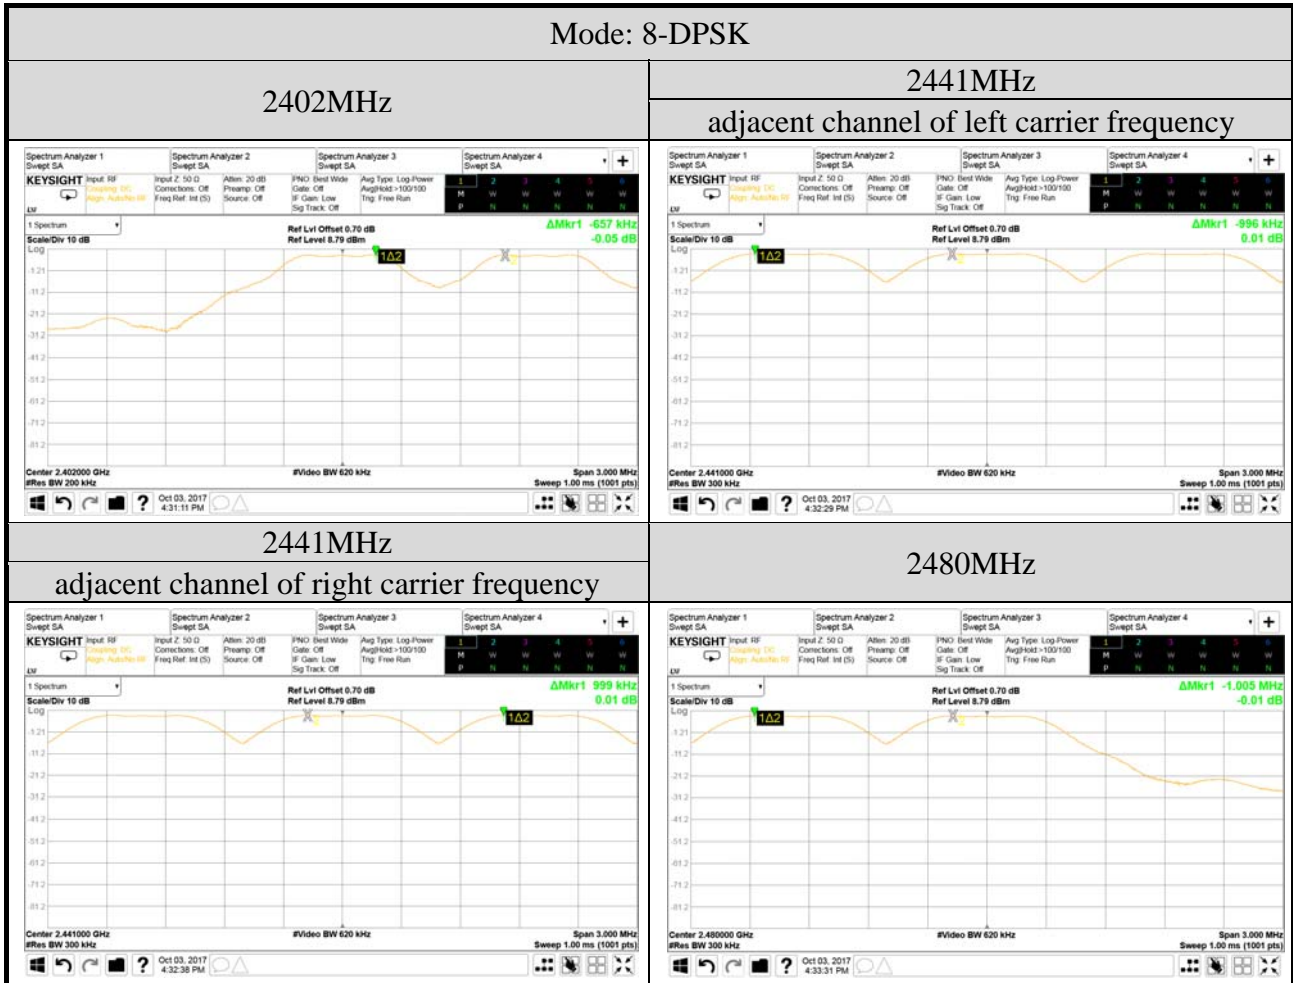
Mode: 8-DPSK

| 2402MHz | 2441MHz adjacent channel of left carrier frequency |
|---|---|
| Spectrum Analyzer 1 Swept SA, Spectrum Analyzer 2 Swept SA, Spectrum Analyzer 3 Swept SA, Spectrum Analyzer 4 Swept SA. KEYSIGHT Input: RF, Coupling: DC, Align: Auto/No RF. Input Z: 50 Ω, Corrections: Off, Freq Ref: Int (S). Atten: 20 dB, Preamp: Off, Source: Off. PNO: Best Wide, Gate: Off, IF Gain: Low, Sig Track: Off. Avg Type: Log-Power, Avg\|Hold:>100/100, Trig: Free Run. 1 Spectrum. Scale/Div 10 dB. Log. Ref Lvl Offset 0.70 dB. Ref Level 8.79 dBm. ΔMkr1 -657 kHz -0.05 dB. 1Δ2. -1.21, -11.2, -21.2, -31.2, -41.2, -51.2, -61.2, -71.2, -81.2. Center 2.402000 GHz #Res BW 200 kHz. #Video BW 620 kHz. Span 3.000 MHz Sweep 1.00 ms (1001 pts). Oct 03, 2017 4:31:11 PM | Spectrum Analyzer 1 Swept SA, Spectrum Analyzer 2 Swept SA, Spectrum Analyzer 3 Swept SA, Spectrum Analyzer 4 Swept SA. KEYSIGHT Input: RF, Coupling: DC, Align: Auto/No RF. Input Z: 50 Ω, Corrections: Off, Freq Ref: Int (S). Atten: 20 dB, Preamp: Off, Source: Off. PNO: Best Wide, Gate: Off, IF Gain: Low, Sig Track: Off. Avg Type: Log-Power, Avg\|Hold:>100/100, Trig: Free Run. 1 Spectrum. Scale/Div 10 dB. Log. Ref Lvl Offset 0.70 dB. Ref Level 8.79 dBm. ΔMkr1 -996 kHz 0.01 dB. 1Δ2. -1.21, -11.2, -21.2, -31.2, -41.2, -51.2, -61.2, -71.2, -81.2. Center 2.441000 GHz #Res BW 300 kHz. #Video BW 620 kHz. Span 3.000 MHz Sweep 1.00 ms (1001 pts). Oct 03, 2017 4:32:29 PM |
| 2441MHz adjacent channel of right carrier frequency | 2480MHz |
| Spectrum Analyzer 1 Swept SA, Spectrum Analyzer 2 Swept SA, Spectrum Analyzer 3 Swept SA, Spectrum Analyzer 4 Swept SA. KEYSIGHT Input: RF, Coupling: DC, Align: Auto/No RF. Input Z: 50 Ω, Corrections: Off, Freq Ref: Int (S). Atten: 20 dB, Preamp: Off, Source: Off. PNO: Best Wide, Gate: Off, IF Gain: Low, Sig Track: Off. Avg Type: Log-Power, Avg\|Hold:>100/100, Trig: Free Run. 1 Spectrum. Scale/Div 10 dB. Log. Ref Lvl Offset 0.70 dB. Ref Level 8.79 dBm. ΔMkr1 999 kHz 0.01 dB. 1Δ2. -1.21, -11.2, -21.2, -31.2, -41.2, -51.2, -61.2, -71.2, -81.2. Center 2.441000 GHz #Res BW 300 kHz. #Video BW 620 kHz. Span 3.000 MHz Sweep 1.00 ms (1001 pts). Oct 03, 2017 4:32:38 PM | Spectrum Analyzer 1 Swept SA, Spectrum Analyzer 2 Swept SA, Spectrum Analyzer 3 Swept SA, Spectrum Analyzer 4 Swept SA. KEYSIGHT Input: RF, Coupling: DC, Align: Auto/No RF. Input Z: 50 Ω, Corrections: Off, Freq Ref: Int (S). Atten: 20 dB, Preamp: Off, Source: Off. PNO: Best Wide, Gate: Off, IF Gain: Low, Sig Track: Off. Avg Type: Log-Power, Avg\|Hold:>100/100, Trig: Free Run. 1 Spectrum. Scale/Div 10 dB. Log. Ref Lvl Offset 0.70 dB. Ref Level 8.79 dBm. ΔMkr1 -1.005 MHz -0.01 dB. 1Δ2. -1.21, -11.2, -21.2, -31.2, -41.2, -51.2, -61.2, -71.2, -81.2. Center 2.480000 GHz #Res BW 300 kHz. #Video BW 620 kHz. Span 3.000 MHz Sweep 1.00 ms (1001 pts). Oct 03, 2017 4:33:31 PM |